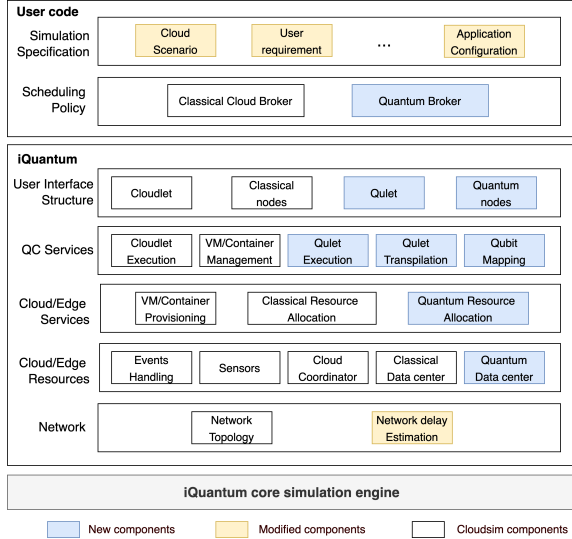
User code

Simulation Specification

Cloud Scenario

User requirement

...

Application Configuration

Scheduling Policy

Classical Cloud Broker

Quantum Broker

iQuantum

User Interface Structure

Cloudlet

Classical nodes

Qulet

Quantum nodes

QC Services

Cloudlet Execution

VM/Container Management

Qulet Execution

Qulet Transpilation

Qubit Mapping

Cloud/Edge Services

VM/Container Provisioning

Classical Resource Allocation

Quantum Resource Allocation

Cloud/Edge Resources

Events Handling

Sensors

Cloud Coordinator

Classical Data center

Quantum Data center

Network

Network Topology

Network delay Estimation

iQuantum core simulation engine

New components

Modified components

Cloudsim components